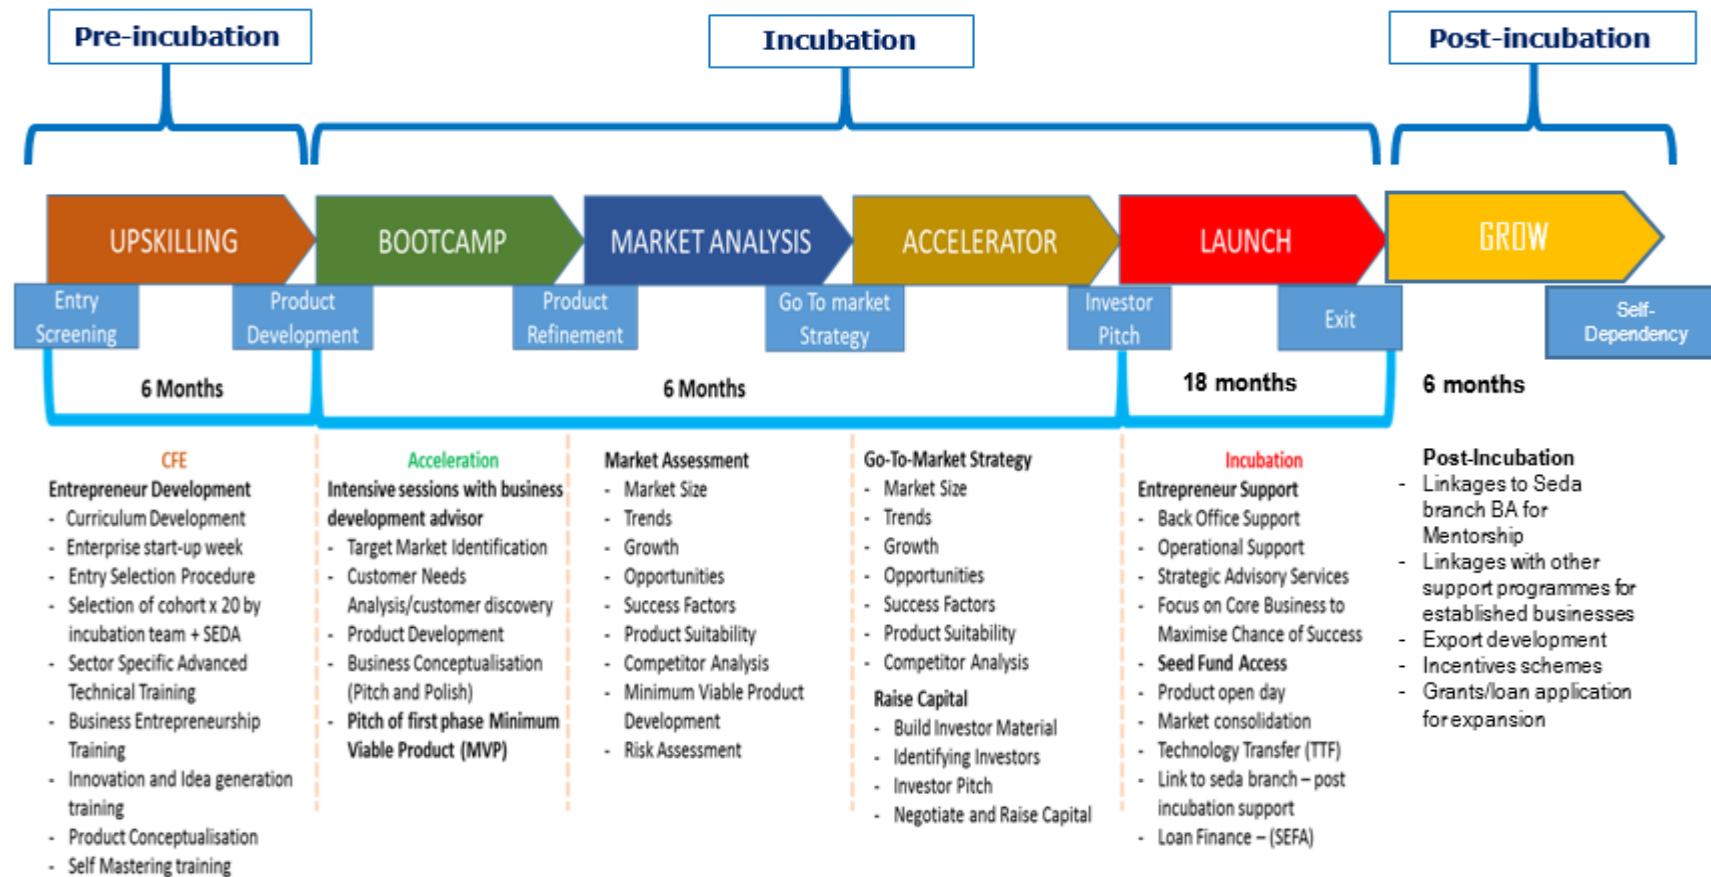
Pre-incubation

Incubation

Post-incubation

UPSKILLING

BOOTCAMP

MARKET ANALYSIS

ACCELERATOR

LAUNCH

GROW

Entry Screening

Product Development

Product Refinement

Go To market Strategy

Investor Pitch

Exit

Self-Dependency

6 Months

6 Months

18 months

6 months

CFE
Entrepreneur Development
- Curriculum Development
- Enterprise start-up week
- Entry Selection Procedure
- Selection of cohort x 20 by incubation team + SEDA
- Sector Specific Advanced Technical Training
- Business Entrepreneurship Training
- Innovation and Idea generation training
- Product Conceptualisation
- Self Mastering training

Acceleration
Intensive sessions with business development advisor
- Target Market Identification
- Customer Needs Analysis/customer discovery
- Product Development
- Business Conceptualisation (Pitch and Polish)
- Pitch of first phase Minimum Viable Product (MVP)

Market Assessment
- Market Size
- Trends
- Growth
- Opportunities
- Success Factors
- Product Suitability
- Competitor Analysis
- Minimum Viable Product Development
- Risk Assessment

Go-To-Market Strategy
- Market Size
- Trends
- Growth
- Opportunities
- Success Factors
- Product Suitability
- Competitor Analysis
Raise Capital
- Build Investor Material
- Identifying Investors
- Investor Pitch
- Negotiate and Raise Capital

Incubation
Entrepreneur Support
- Back Office Support
- Operational Support
- Strategic Advisory Services
- Focus on Core Business to Maximise Chance of Success
- Seed Fund Access
- Product open day
- Market consolidation
- Technology Transfer (TTF)
- Link to seda branch – post incubation support
- Loan Finance – (SEFA)

Post-Incubation
- Linkages to Seda branch BA for Mentorship
- Linkages with other support programmes for established businesses
- Export development
- Incentives schemes
- Grants/loan application for expansion